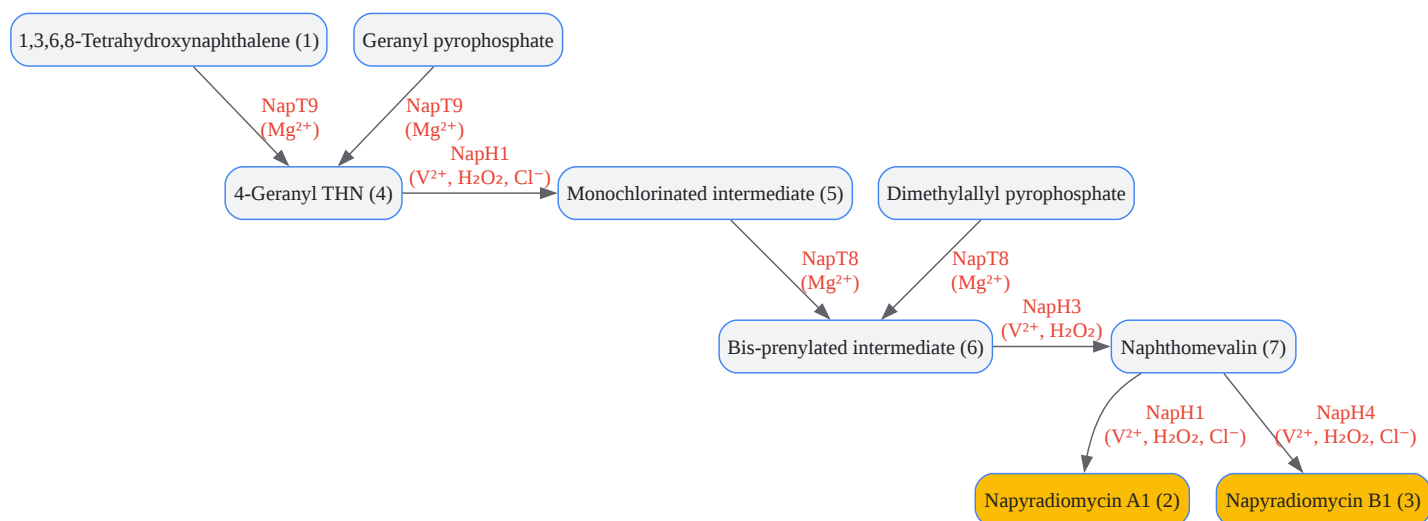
1,3,6,8-Tetrahydroxynaphthalene (1)

Geranyl pyrophosphate

NapT9
($Mg^{2+}$)

NapT9
($Mg^{2+}$)

4-Geranyl THN (4)

NapH1
($V^{2+}$, $H_2O_2$, $Cl^-$)

Monochlorinated intermediate (5)

Dimethylallyl pyrophosphate

NapT8
($Mg^{2+}$)

NapT8
($Mg^{2+}$)

Bis-prenylated intermediate (6)

NapH3
($V^{2+}$, $H_2O_2$)

Naphthomevalin (7)

NapH1
($V^{2+}$, $H_2O_2$, $Cl^-$)

NapH4
($V^{2+}$, $H_2O_2$, $Cl^-$)

Napyradiomycin A1 (2)

Napyradiomycin B1 (3)